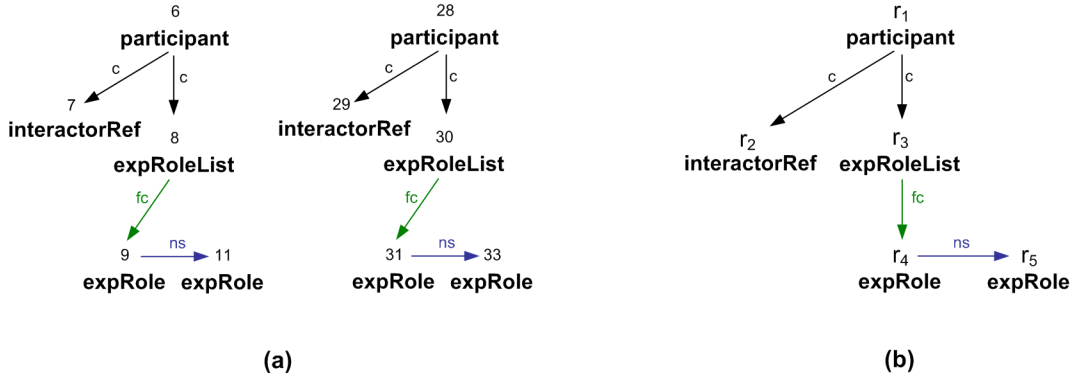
6
participant
c
c
7
interactorRef
8
expRoleList
fc
9
ns
11
expRole
expRole

28
participant
c
c
29
interactorRef
30
expRoleList
fc
31
ns
33
expRole
expRole

(a)

$r_1$
participant
c
c
$r_2$
interactorRef
$r_3$
expRoleList
fc
$r_4$
ns
$r_5$
expRole
expRole

(b)